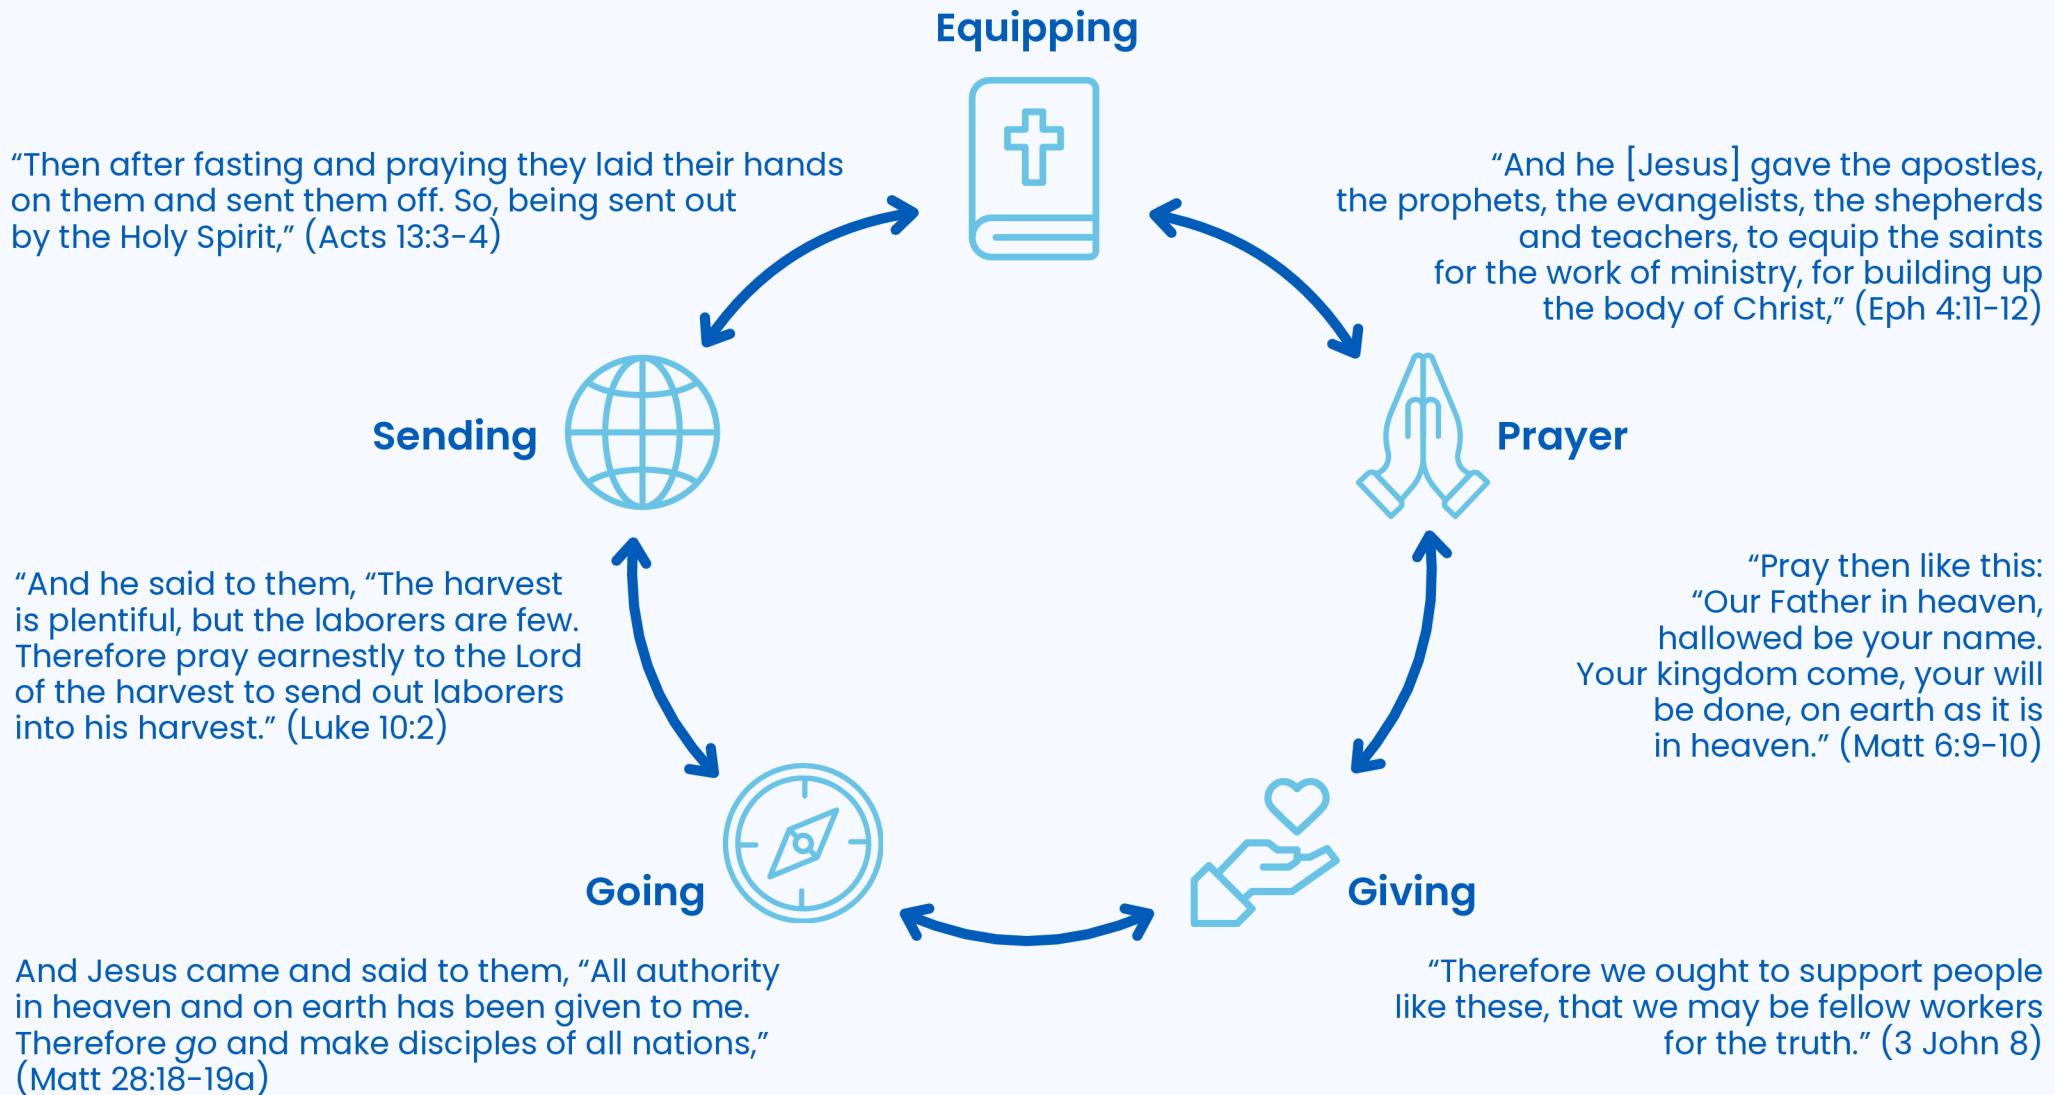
Equipping

“Then after fasting and praying they laid their hands on them and sent them off. So, being sent out by the Holy Spirit,” (Acts 13:3-4)

“And he [Jesus] gave the apostles, the prophets, the evangelists, the shepherds and teachers, to equip the saints for the work of ministry, for building up the body of Christ,” (Eph 4:11-12)

Sending

Prayer

“And he said to them, “The harvest is plentiful, but the laborers are few. Therefore pray earnestly to the Lord of the harvest to send out laborers into his harvest.” (Luke 10:2)

“Pray then like this: “Our Father in heaven, hallowed be your name. Your kingdom come, your will be done, on earth as it is in heaven.” (Matt 6:9-10)

Going

Giving

And Jesus came and said to them, “All authority in heaven and on earth has been given to me. Therefore *go* and make disciples of all nations,” (Matt 28:18-19a)

“Therefore we ought to support people like these, that we may be fellow workers for the truth.” (3 John 8)